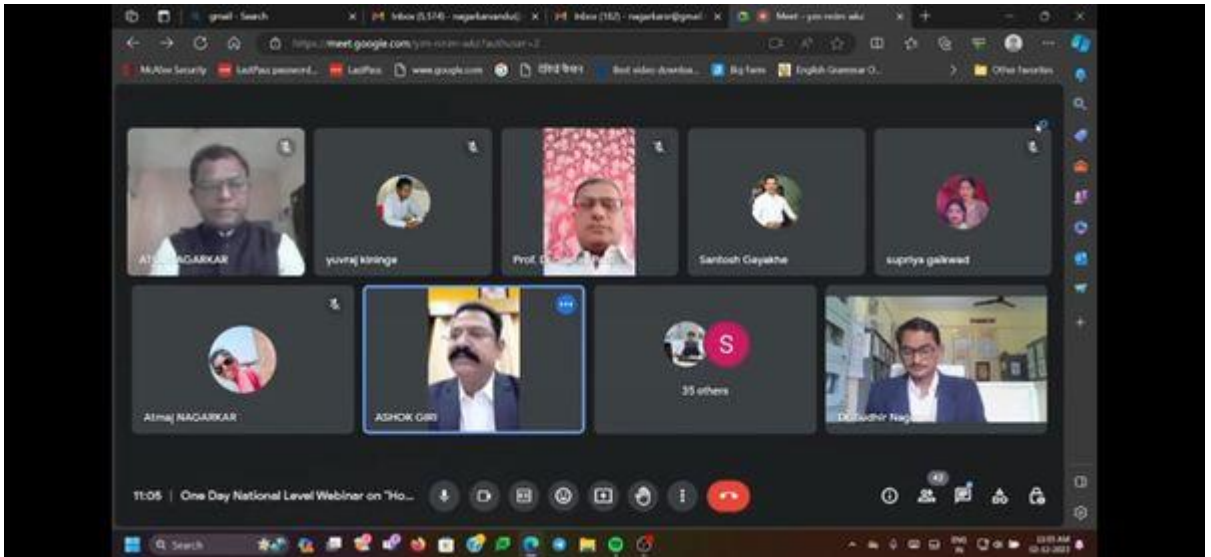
gmail - Search
Inbox (5,574) - nagarkaranandu
Inbox (162) - nagarkaran@gmail
Meet - yim-nnim-wkz

https://meet.google.com/yim-nnim-wkz?authuser=2

McAfee Security | LastPass password... | LastPass | www.google.com | Best video downloa... | Big farm | English Grammar O... | Other favorites

AT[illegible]AGARKAR
yuvraj kininge
Prof. D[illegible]
Santosh Gayakhe
supriya gaikwad
Atmaj NAGARKAR
ASHOK GIRI
S
35 others
Dr. Sudhir Nag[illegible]

11:05 | One Day National Level Webinar on "Ho...

42

Search